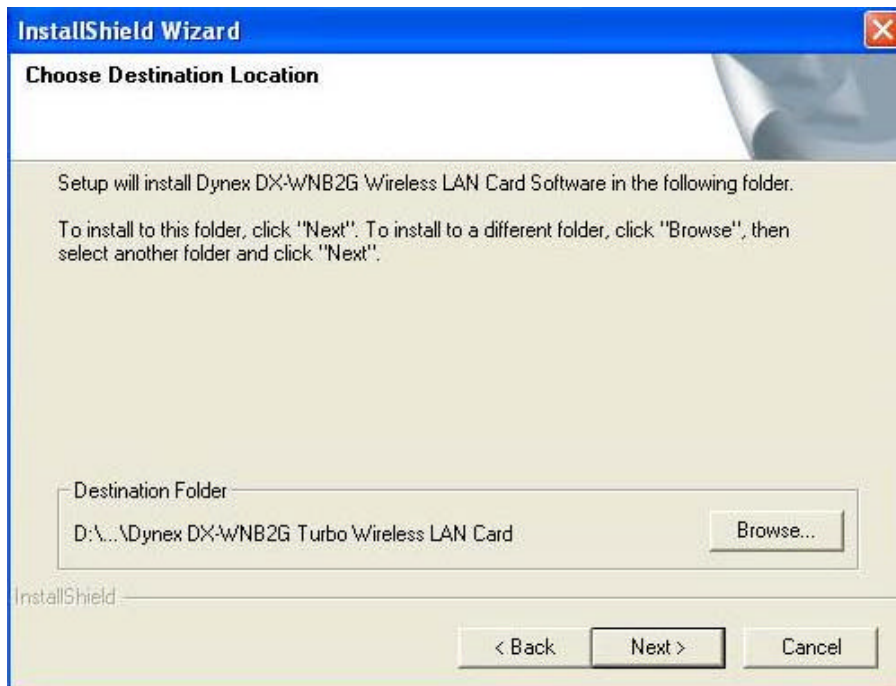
InstallShield Wizard

Choose Destination Location

Setup will install Dynex DX-WNB2G Wireless LAN Card Software in the following folder.

To install to this folder, click "Next". To install to a different folder, click "Browse", then select another folder and click "Next".

Destination Folder

D:\...\Dynex DX-WNB2G Turbo Wireless LAN Card

Browse...

InstallShield

< Back

Next >

Cancel